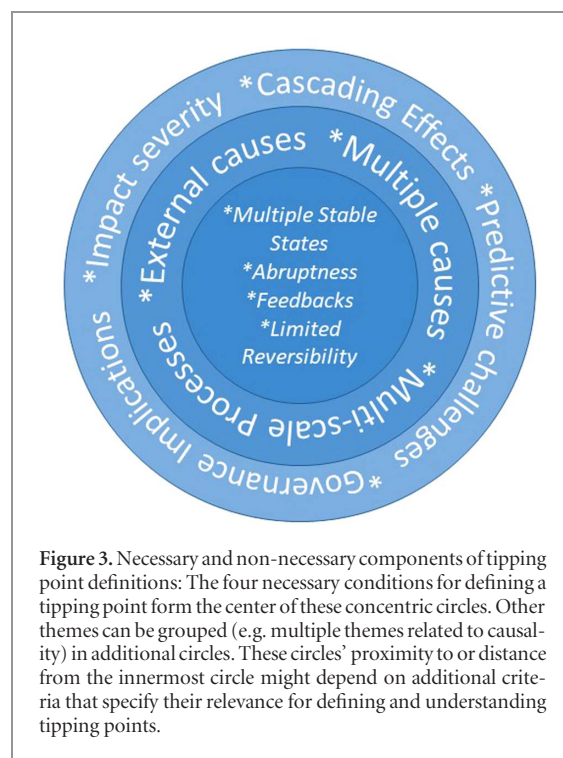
*Multiple Stable States
*Abruptness
*Feedbacks
*Limited Reversibility

* External causes *Multiple causes *Multi-scale Processes

*Impact severity *Cascading Effects *Predictive challenges *Governance Implications

**Figure 3.** Necessary and non-necessary components of tipping point definitions: The four necessary conditions for defining a tipping point form the center of these concentric circles. Other themes can be grouped (e.g. multiple themes related to causality) in additional circles. These circles' proximity to or distance from the innermost circle might depend on additional criteria that specify their relevance for defining and understanding tipping points.